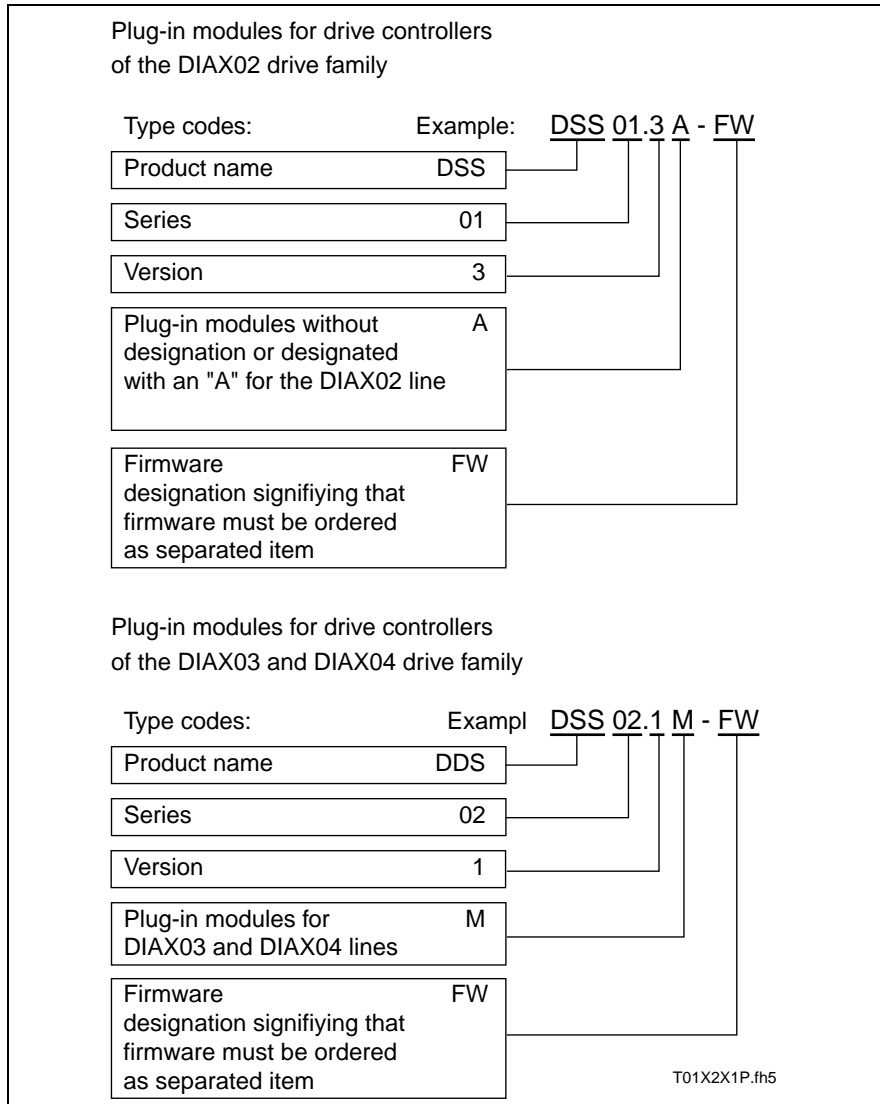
Plug-in modules for drive controllers of the DIAX02 drive family

Type codes: Example: DSS 01.3 A - FW

Product name DSS

Series 01

Version 3

Plug-in modules without designation or designated with an "A" for the DIAX02 line A

Firmware designation signifiying that firmware must be ordered as separated item FW

Plug-in modules for drive controllers of the DIAX03 and DIAX04 drive family

Type codes: Exampl DSS 02.1 M - FW

Product name DDS

Series 02

Version 1

Plug-in modules for DIAX03 and DIAX04 lines M

Firmware designation signifiying that firmware must be ordered as separated item FW

T01X2X1P.fh5